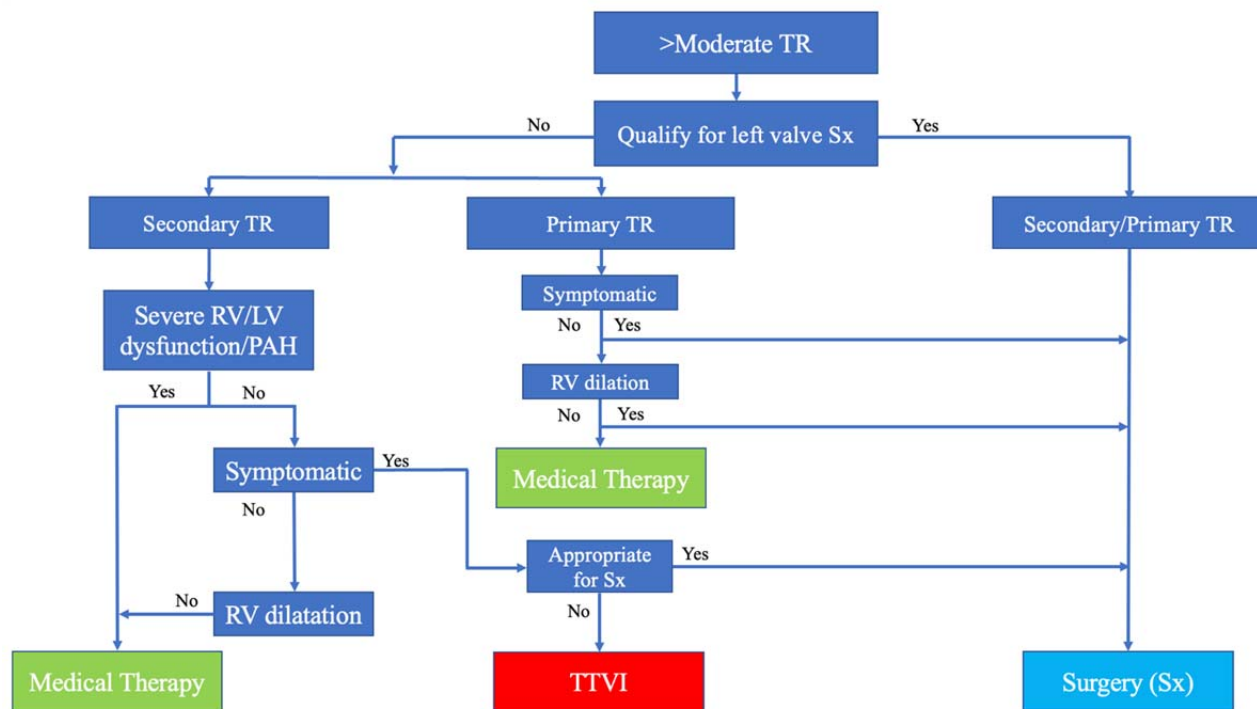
>Moderate TR

No

Qualify for left valve Sx

Yes

Secondary TR

Primary TR

Secondary/Primary TR

Severe RV/LV dysfunction/PAH

Symptomatic

No

Yes

RV dilation

No

Yes

Yes

No

Medical Therapy

Symptomatic

Yes

No

Appropriate for Sx

Yes

No

No

RV dilatation

Medical Therapy

TTVI

Surgery (Sx)